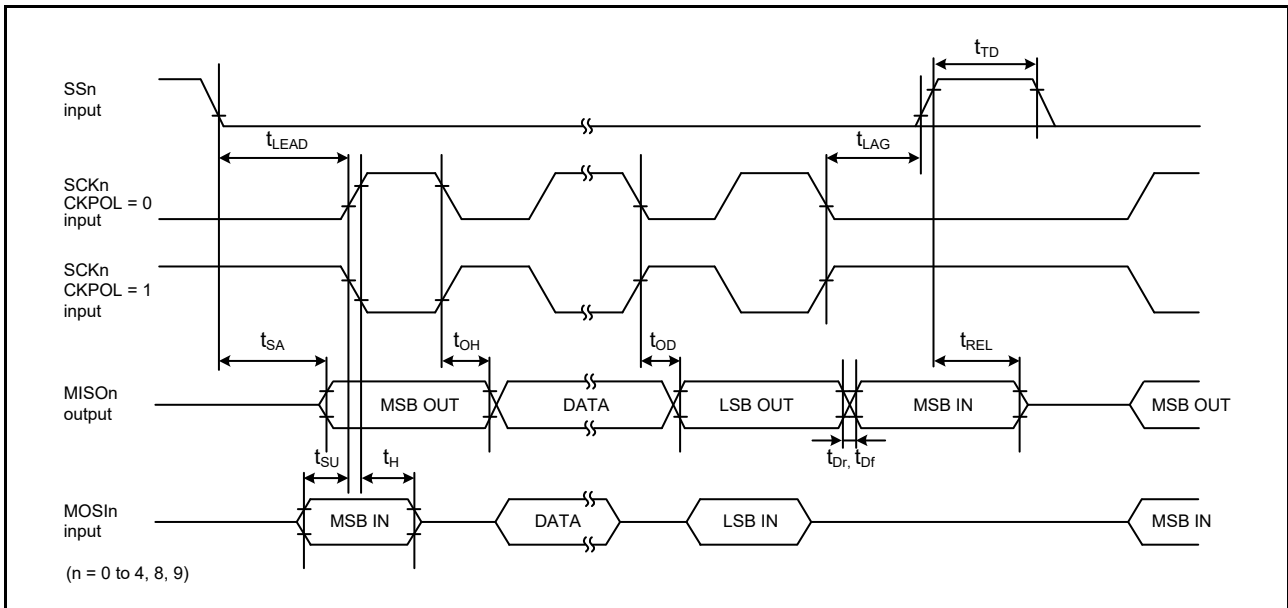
$t_{TD}$

SSn input

$t_{LEAD}$

$t_{LAG}$

SCKn CKPOL = 0 input

SCKn CKPOL = 1 input

$t_{SA}$

$t_{OH}$

$t_{OD}$

$t_{REL}$

MISOn output

MSB OUT

DATA

LSB OUT

MSB IN

MSB OUT

$t_{SU}$

$t_{H}$

$t_{Dr,}$ $t_{Df}$

MOSIn input

MSB IN

DATA

LSB IN

MSB IN

(n = 0 to 4, 8, 9)